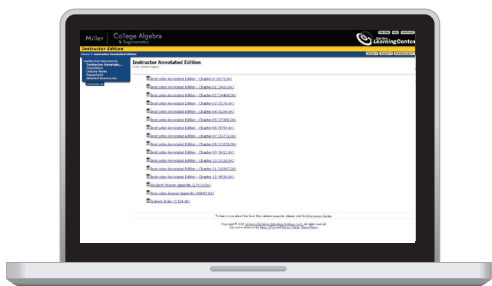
Miller College Algebra & Trigonometry

Online Learning Center

Instructor Edition

Instructor Annotated Edition

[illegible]

Instructor Annotated Edition - Chapter R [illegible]
Instructor Annotated Edition - Chapter 01 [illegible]
Instructor Annotated Edition - Chapter 02 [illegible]
Instructor Annotated Edition - Chapter 03 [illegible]
Instructor Annotated Edition - Chapter 04 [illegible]
Instructor Annotated Edition - Chapter 05 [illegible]
Instructor Annotated Edition - Chapter 06 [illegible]
Instructor Annotated Edition - Chapter 07 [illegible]
Instructor Annotated Edition - Chapter 08 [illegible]
Instructor Annotated Edition - Chapter 09 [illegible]
Instructor Annotated Edition - Chapter 10 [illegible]
Instructor Annotated Edition - Chapter 11 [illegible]
Instructor Annotated Edition - Chapter 12 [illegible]
Student Answer Appendix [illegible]
Instructor Answer Appendix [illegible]
Subject Index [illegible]

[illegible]